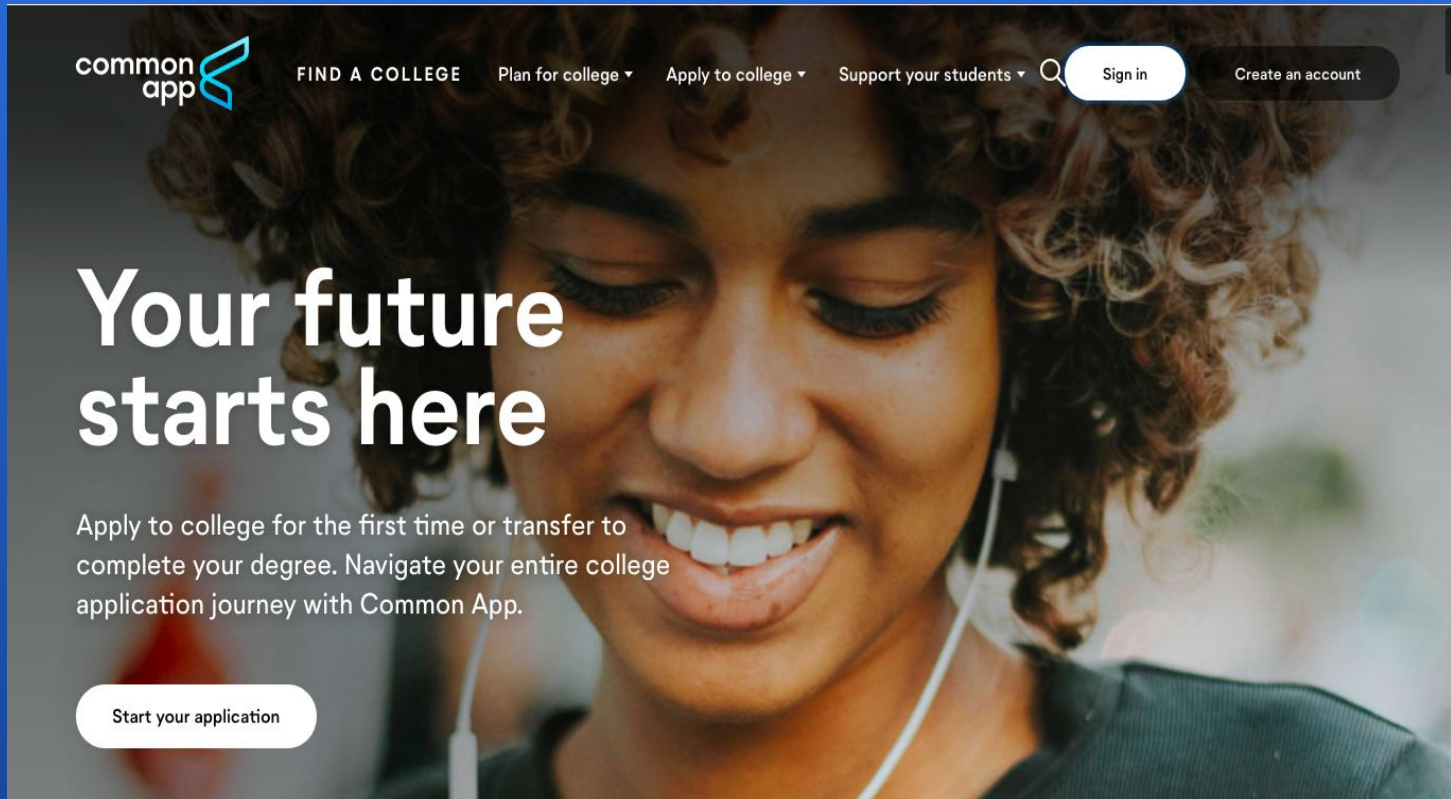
common app

FIND A COLLEGE Plan for college ▾ Apply to college ▾ Support your students ▾ Sign in Create an account

Your future starts here

Apply to college for the first time or transfer to complete your degree. Navigate your entire college application journey with Common App.

Start your application